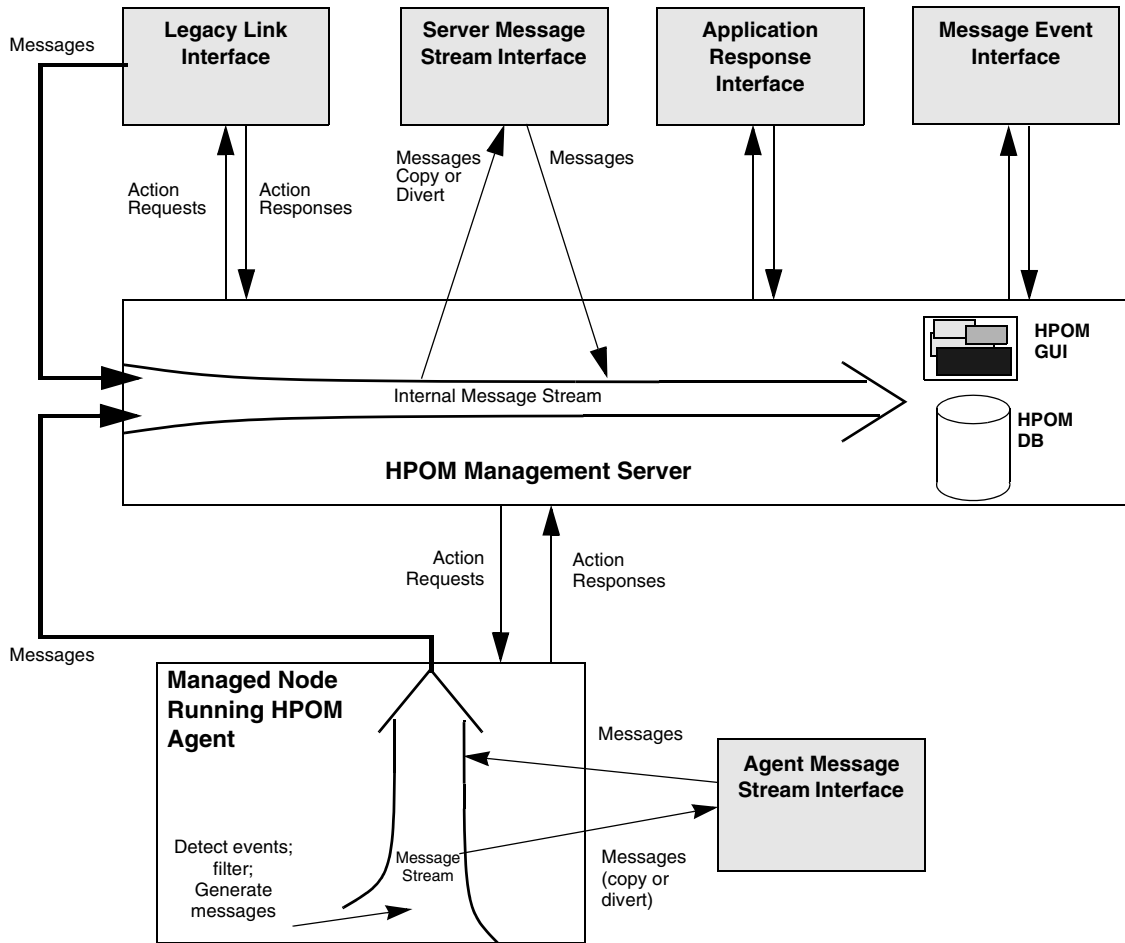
Messages

Legacy Link Interface

Server Message Stream Interface

Application Response Interface

Message Event Interface

Action Requests

Action Responses

Messages Copy or Divert

Messages

HPOM GUI

Internal Message Stream

HPOM DB

HPOM Management Server

Action Requests

Action Responses

Messages

Managed Node Running HPOM Agent

Messages

Agent Message Stream Interface

Detect events; filter; Generate messages

Message Stream

Messages (copy or divert)